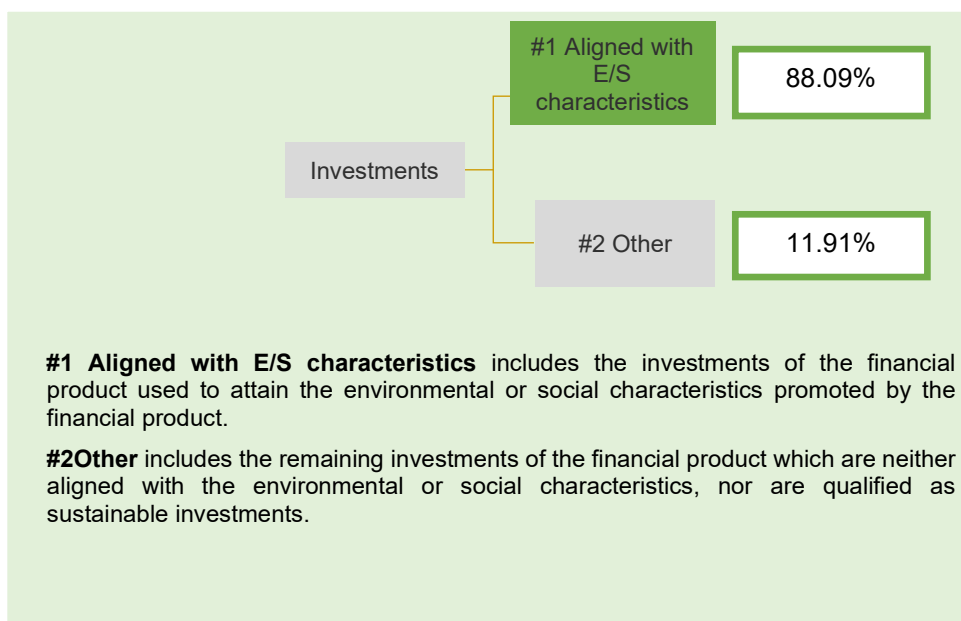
#1 Aligned with E/S characteristics

88.09%

Investments

#2 Other

11.91%

**#1 Aligned with E/S characteristics** includes the investments of the financial product used to attain the environmental or social characteristics promoted by the financial product.

**#2Other** includes the remaining investments of the financial product which are neither aligned with the environmental or social characteristics, nor are qualified as sustainable investments.